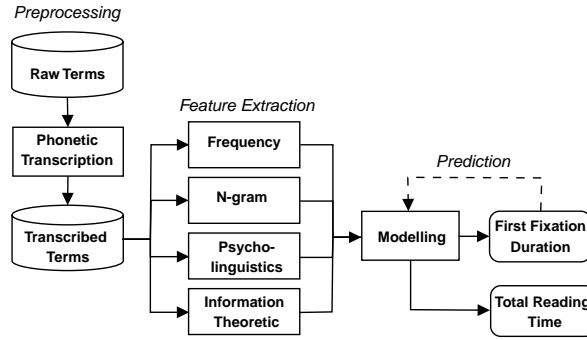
Preprocessing

Raw Terms

Phonetic Transcription

Transcribed Terms

Feature Extraction

Frequency

N-gram

Psycho-linguistics

Information Theoretic

Prediction

Modelling

First Fixation Duration

Total Reading Time